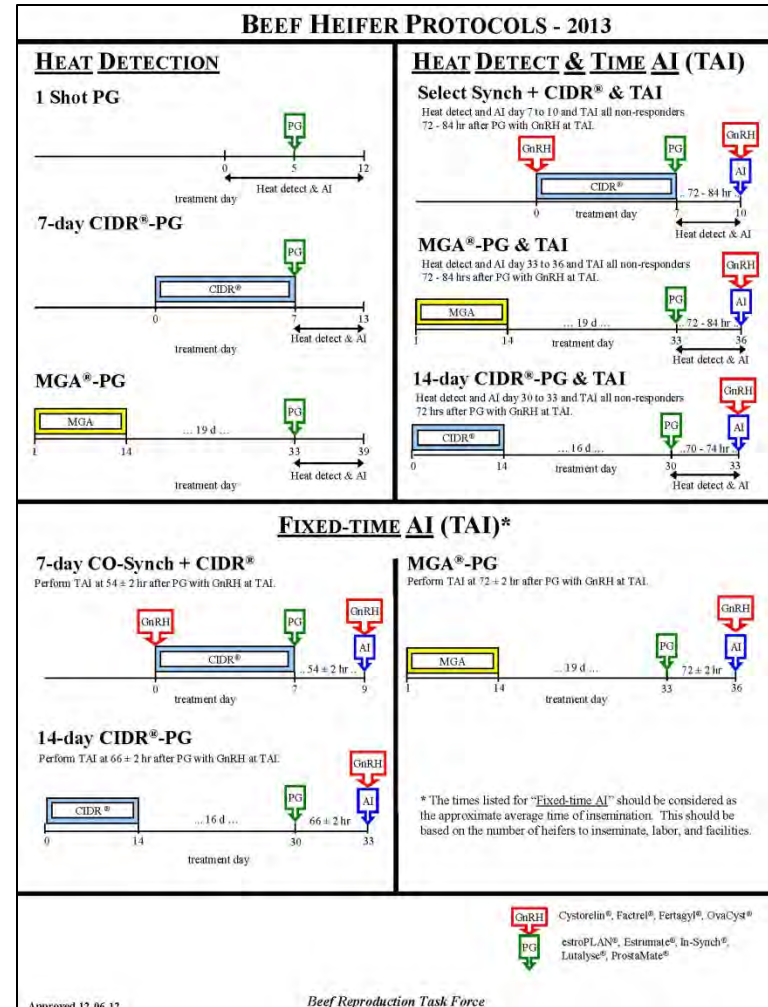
BEEF HEIFER PROTOCOLS - 2013

HEAT DETECTION

1 Shot PG

PG

0 5 12

treatment day

Heat detect & AI

7-day CIDR®-PG

PG

CIDR®

0 7 13

treatment day

Heat detect & AI

MGA®-PG

MGA

... 19 d ...

PG

1 14 33 39

treatment day

Heat detect & AI

HEAT DETECT & TIME AI (TAI)

Select Synch + CIDR® & TAI

Heat detect and AI day 7 to 10 and TAI all non-responders 72 - 84 hr after PG with GnRH at TAI.

GnRH

PG

GnRH

AI

CIDR®

... 72 - 84 hr

0 treatment day 10

Heat detect & AI

MGA®-PG & TAI

Heat detect and AI day 33 to 36 and TAI all non-responders 72 - 84 hrs after PG with GnRH at TAI.

GnRH

PG

AI

MGA

... 19 d ...

... 72 - 84 hr

1 14 treatment day 33 36

Heat detect & AI

14-day CIDR®-PG & TAI

Heat detect and AI day 30 to 33 and TAI all non-responders 72 hrs after PG with GnRH at TAI.

GnRH

PG

AI

CIDR®

... 16 d ...

...70 - 74 hr

0 14 treatment day 30 33

Heat detect & AI

FIXED-TIME AI (TAI)*

7-day CO-Synch + CIDR®

Perform TAI at 54 ± 2 hr after PG with GnRH at TAI.

GnRH

PG

GnRH

AI

CIDR®

... 54 ± 2 hr ...

0 7 9

treatment day

14-day CIDR®-PG

Perform TAI at 66 ± 2 hr after PG with GnRH at TAI.

GnRH

PG

AI

CIDR®

... 16 d ...

66 ± 2 hr

0 14 30 33

treatment day

MGA®-PG

Perform TAI at 72 ± 2 hr after PG with GnRH at TAI.

GnRH

PG

AI

MGA

... 19 d ...

72 ± 2 hr

1 14 33 36

treatment day

* The times listed for "Fixed-time AI" should be considered as the approximate average time of insemination. This should be based on the number of heifers to inseminate, labor, and facilities.

GnRH Cystorelin®, Factrel®, Fertagyl®, OvaCyst®

PG estroPLAN®, Estrumate®, In-Synch®, Lutalyse®, ProstaMate®

Approved 12-06-12

Beef Reproduction Task Force